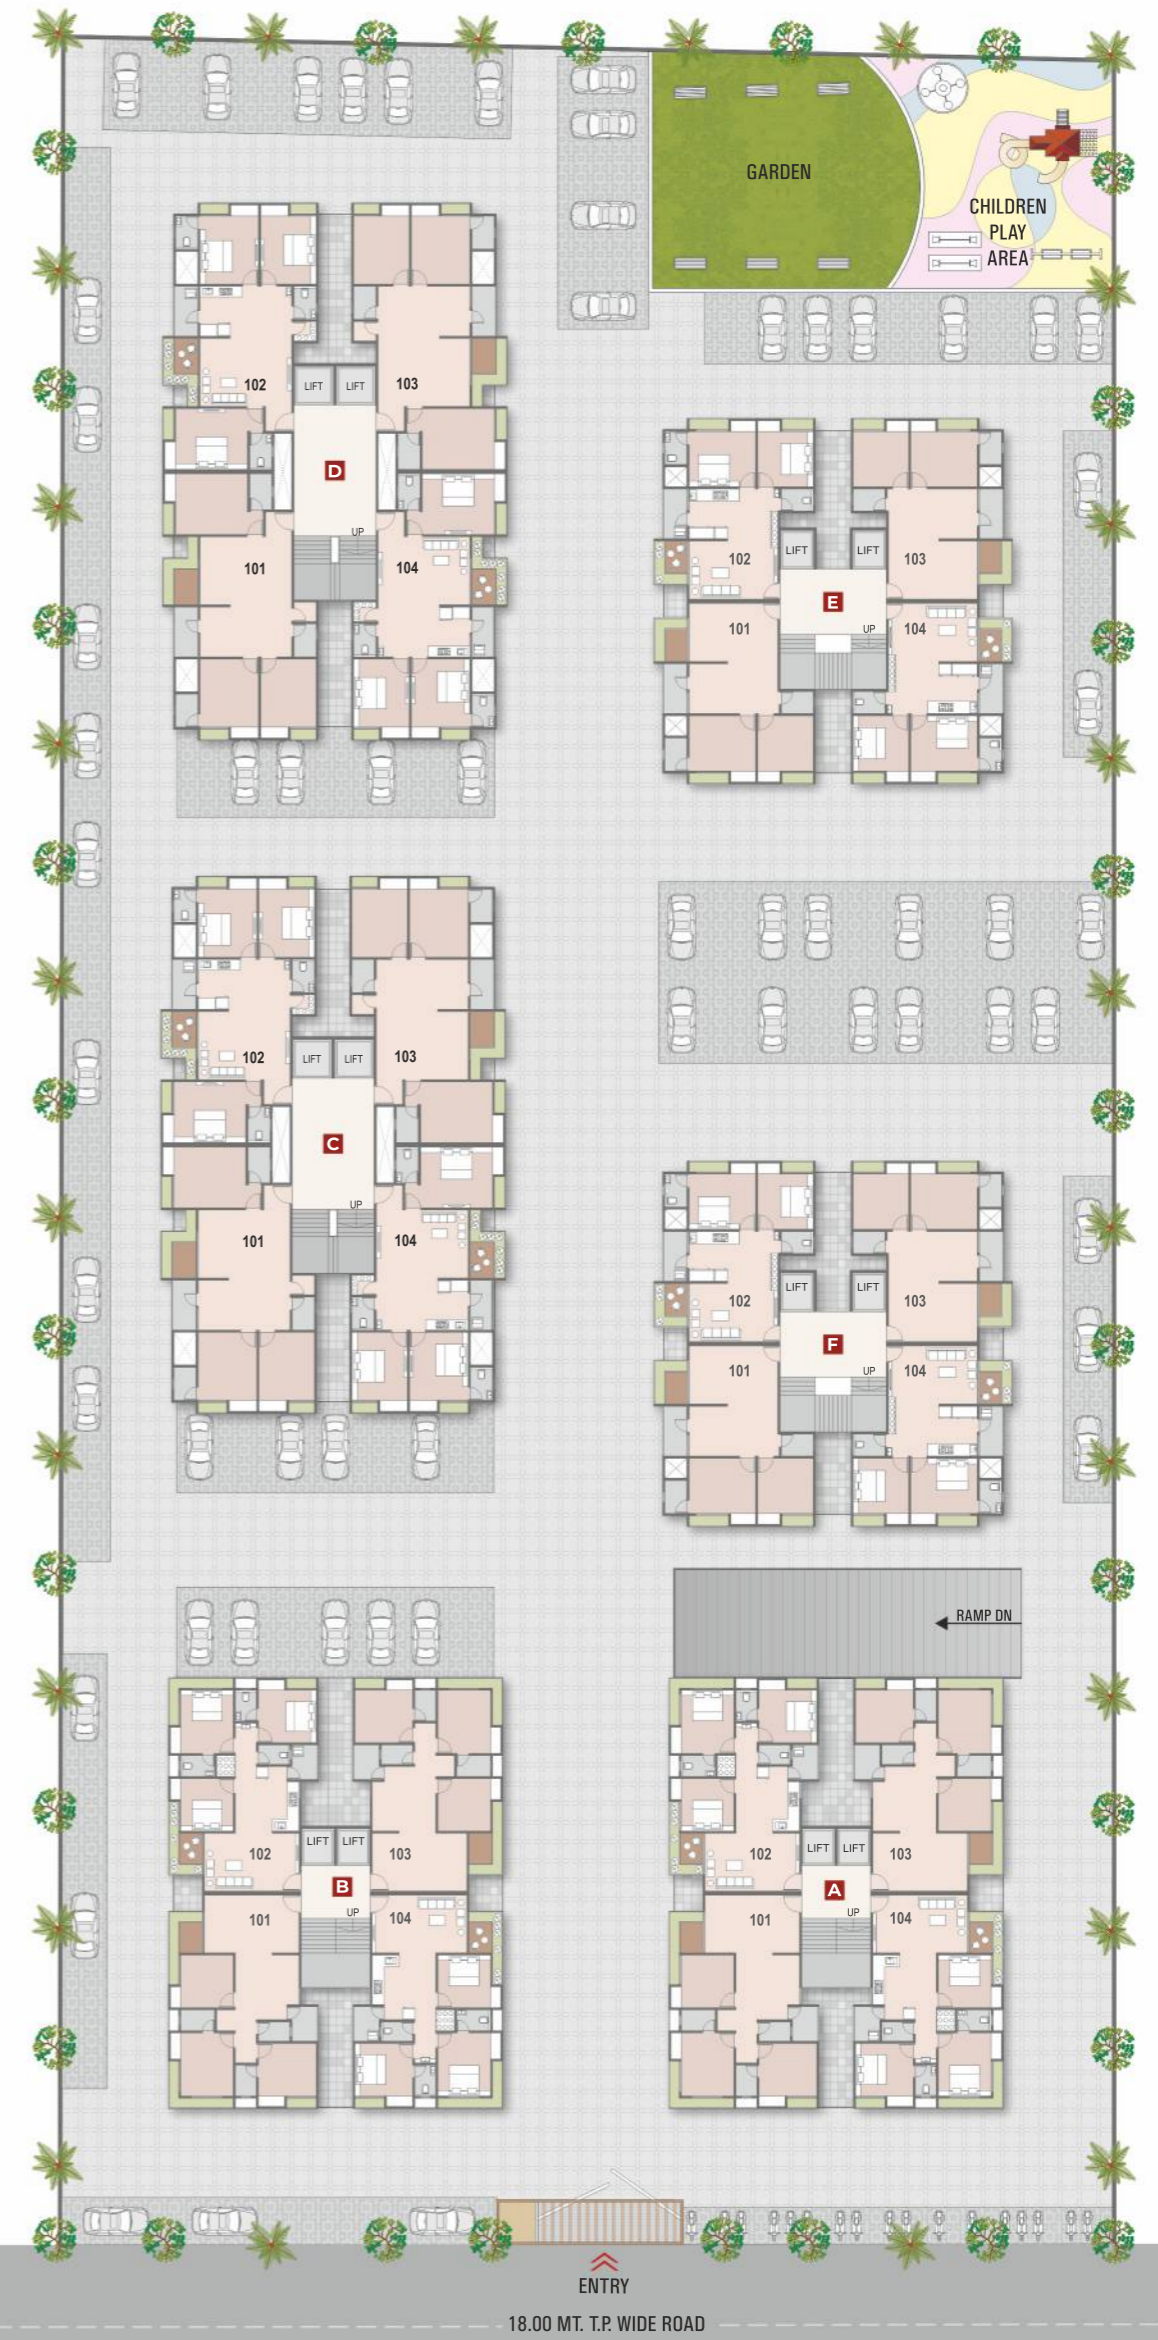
GARDEN

CHILDREN PLAY AREA

102 LIFT LIFT 103
D
UP
101 104

102 LIFT LIFT 103
E
UP
101 104

102 LIFT LIFT 103
C
UP
101 104

102 LIFT LIFT 103
F
UP
101 104

RAMP DN

LIFT LIFT
102 103
B
UP
101 104

LIFT LIFT
102 103
A
UP
101 104

ENTRY

18.00 MT. T.P. WIDE ROAD